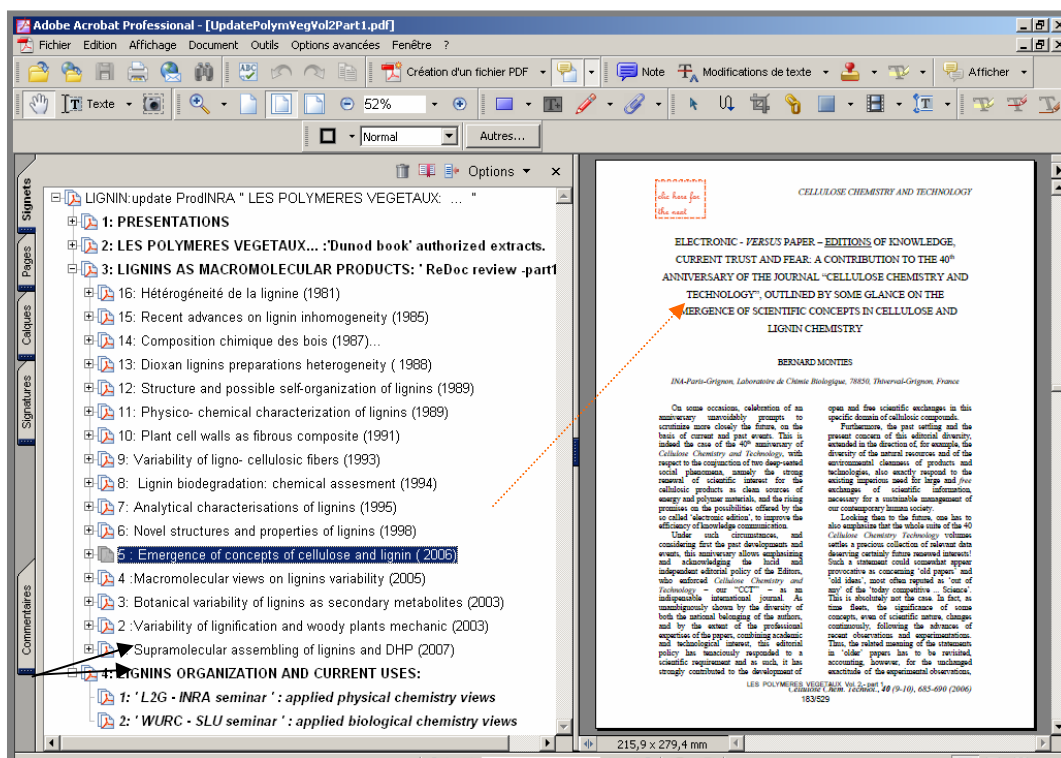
Adobe Acrobat Professional - [UpdatePolym¥eg¥ol2Part1.pdf]

Fichier Edition Affichage Document Outils Options avancées Fenêtre ?

Création d'un fichier PDF Note Modifications de texte Afficher

Texte 52%

Normal Autres...

Signets Pages Calques Signatures Commentaires

Options

LIGNIN:update ProdINRA " LES POLYMERES VEGETAUX: ... "

1: PRESENTATIONS

2: LES POLYMERES VEGETAUX... :'Dunod book' authorized extracts.

3: LIGNINS AS MACROMOLECULAR PRODUCTS: ' ReDoc review -part1

16: Hétérogénéité de la lignine (1981)

15: Recent advances on lignin inhomogeneity (1985)

14: Composition chimique des bois (1987)...

13: Dioxan lignins preparations heterogeneity ( 1988)

12: Structure and possible self-organization of lignins (1989)

11: Physico- chemical characterization of lignins (1989)

10: Plant cell walls as fibrous composite (1991)

9: Variability of ligno- cellulosic fibers (1993)

8: Lignin biodegradation: chemical assesment (1994)

7: Analytical characterisations of lignins (1995)

6: Novel structures and properties of lignins (1998)

5 : Emergence of concepts of cellulose and lignin ( 2006)

4 :Macromolecular views on lignins variability (2005)

3: Botanical variability of lignins as secondary metabolites (2003)

2 :Variability of lignification and woody plants mechanic (2003)

1: Supramolecular assembling of lignins and DHP (2007)

4: LIGNINS ORGANIZATION AND CURRENT USES:

1: ' L2G - INRA seminar ' : applied physical chemistry views

2: ' WURC - SLU seminar ' : applied biological chemistry views

clic here for the next

CELLULOSE CHEMISTRY AND TECHNOLOGY

ELECTRONIC - VERSUS PAPER – EDITIONS OF KNOWLEDGE, CURRENT TRUST AND FEAR: A CONTRIBUTION TO THE 40$^{th}$ ANNIVERSARY OF THE JOURNAL "CELLULOSE CHEMISTRY AND TECHNOLOGY", OUTLINED BY SOME GLANCE ON THE EMERGENCE OF SCIENTIFIC CONCEPTS IN CELLULOSE AND LIGNIN CHEMISTRY

BERNARD MONTIES

INA-Paris-Grignon, Laboratoire de Chimie Biologique, 78850, Thiverval-Grignon, France

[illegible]

LES POLYMERES VEGETAUX Vol 2 - part 1
Cellulose Chem. Technol., 40 (9-10), 685-690 (2006)
183/529

215,9 x 279,4 mm